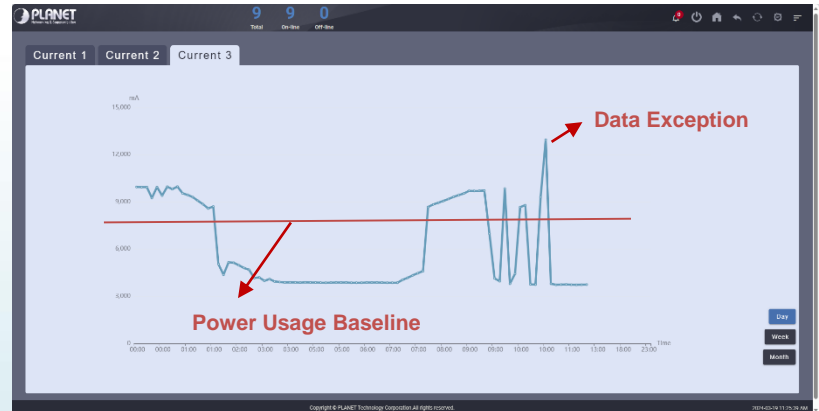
PLANET
Networking & Communication

9 Total
9 On-line
0 Off-line

Current 1
Current 2
Current 3

mA
15,000
12,000
9,000
6,000
3,000
0

00:00 00:00 01:00 01:00 02:00 03:00 03:00 04:00 05:00 05:00 06:00 07:00 07:00 08:00 09:00 09:00 10:00 10:00 11:00 12:00 18:00 23:00 time

Data Exception

Power Usage Baseline

Day
Week
Month

Copyright © PLANET Technology Corporation All rights reserved.
2014-03-19 11:25:39 AM